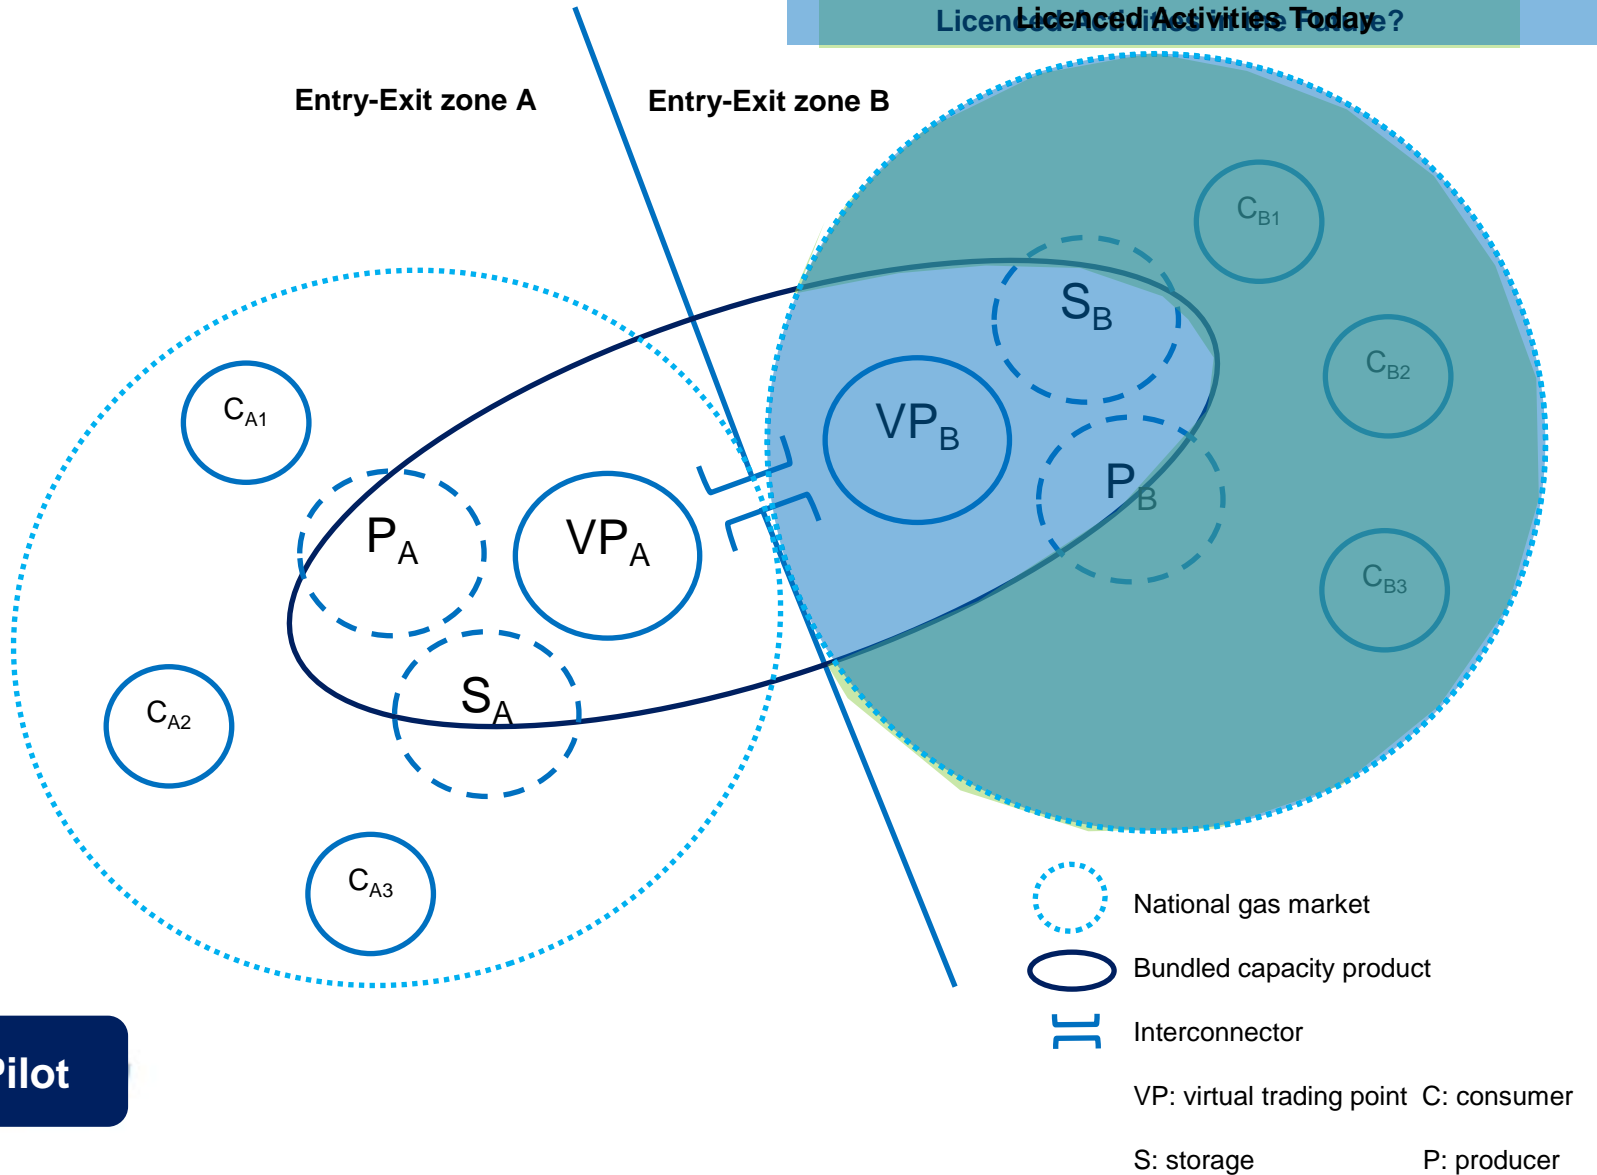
Licenced Activities Today
Licenced Activities in the Future?

Entry-Exit zone A

Entry-Exit zone B

$C_{B1}$

$S_B$

$C_{B2}$

$C_{A1}$

$VP_B$

$P_B$

$P_A$

$VP_A$

$C_{B3}$

$S_A$

$C_{A2}$

$C_{A3}$

National gas market

Bundled capacity product

Interconnector

VP: virtual trading point C: consumer

S: storage P: producer

Pilot